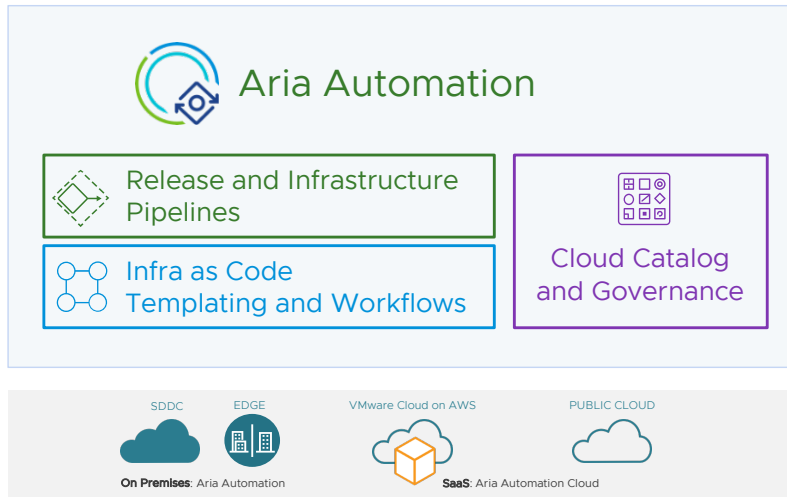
Aria Automation

Release and Infrastructure Pipelines

Infra as Code Templating and Workflows

Cloud Catalog and Governance

SDDC

EDGE

VMware Cloud on AWS

PUBLIC CLOUD

On Premises: Aria Automation

SaaS: Aria Automation Cloud